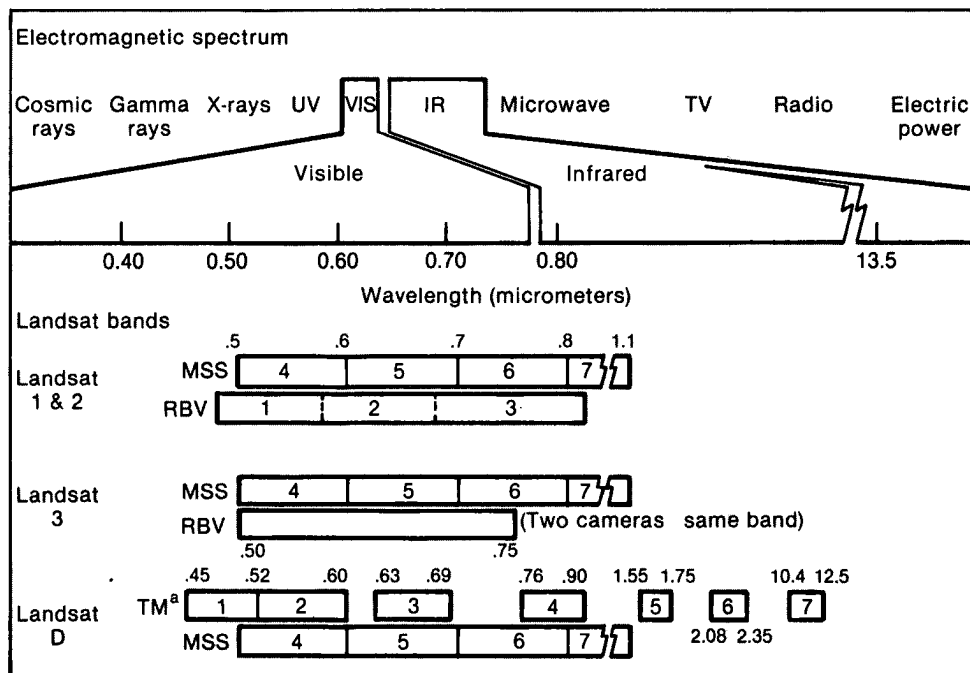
Electromagnetic spectrum

Cosmic rays
Gamma rays
X-rays
UV
VIS
IR
Microwave
TV
Radio
Electric power

Visible
Infrared

0.40
0.50
0.60
0.70
0.80
13.5

Wavelength (micrometers)

Landsat bands

Landsat 1 & 2
.5 .6 .7 .8 1.1
MSS 4 5 6 7
RBV 1 2 3

Landsat 3
MSS 4 5 6 7
RBV (Two cameras same band)
.50 .75

Landsat D
.45 .52 .60 .63 .69 .76 .90 1.55 1.75 10.4 12.5
TM$^a$ 1 2 3 4 5 6 7
2.08 2.35
MSS 4 5 6 7